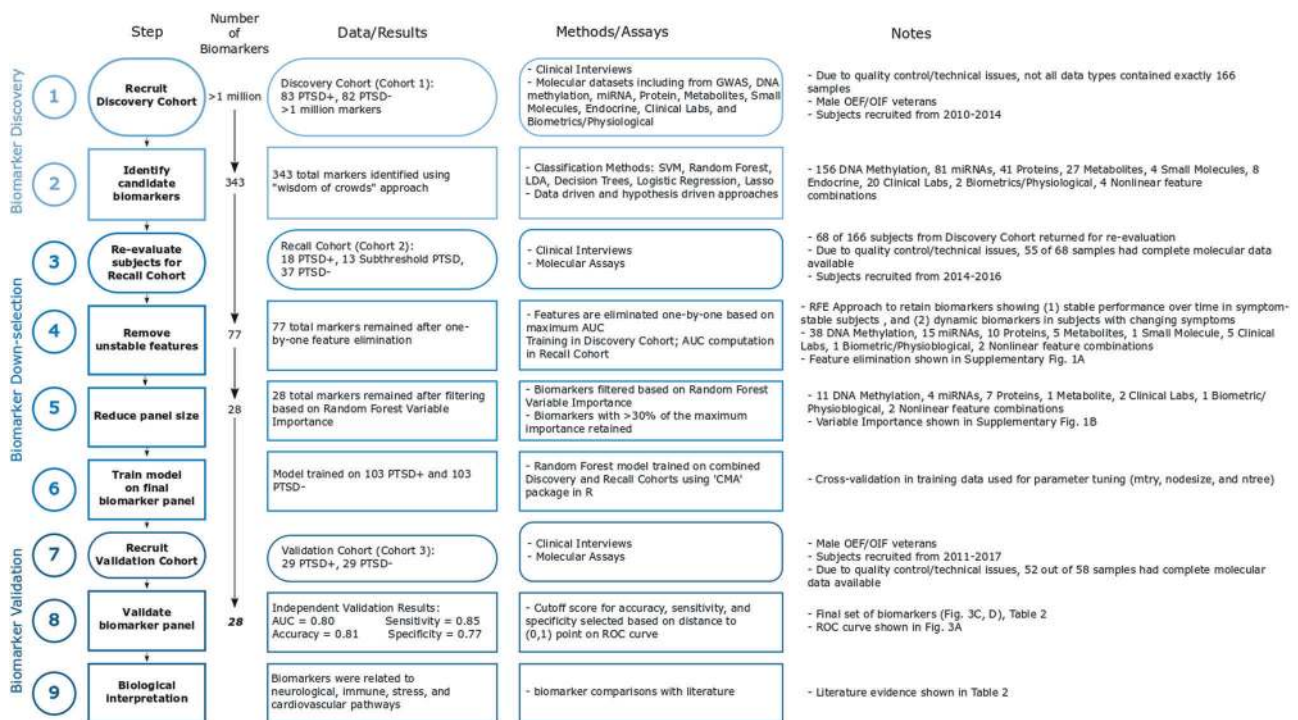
| | Step | Number of Biomarkers | Data/Results | Methods/Assays | Notes |
|---|---|---|---|---|---|
| Biomarker Discovery | 1 Recruit Discovery Cohort | >1 million | Discovery Cohort (Cohort 1): 83 PTSD+, 82 PTSD- >1 million markers | - Clinical Interviews - Molecular datasets including from GWAS, DNA methylation, miRNA, Protein, Metabolites, Small Molecules, Endocrine, Clinical Labs, and Biometrics/Physiological | - Due to quality control/technical issues, not all data types contained exactly 166 samples - Male OEF/OIF veterans - Subjects recruited from 2010-2014 |
| | 2 Identify candidate biomarkers | 343 | 343 total markers identified using "wisdom of crowds" approach | - Classification Methods: SVM, Random Forest, LDA, Decision Trees, Logistic Regression, Lasso - Data driven and hypothesis driven approaches | - 156 DNA Methylation, 81 miRNAs, 41 Proteins, 27 Metabolites, 4 Small Molecules, 8 Endocrine, 20 Clinical Labs, 2 Biometrics/Physiological, 4 Nonlinear feature combinations |
| Biomarker Down-selection | 3 Re-evaluate subjects for Recall Cohort | | Recall Cohort (Cohort 2): 18 PTSD+, 13 Subthreshold PTSD, 37 PTSD- | - Clinical Interviews - Molecular Assays | - 68 of 166 subjects from Discovery Cohort returned for re-evaluation - Due to quality control/technical issues, 55 of 68 samples had complete molecular data available - Subjects recruited from 2014-2016 |
| | 4 Remove unstable features | 77 | 77 total markers remained after one-by-one feature elimination | - Features are eliminated one-by-one based on maximum AUC Training in Discovery Cohort; AUC computation in Recall Cohort | - RFE Approach to retain biomarkers showing (1) stable performance over time in symptom-stable subjects , and (2) dynamic biomarkers in subjects with changing symptoms - 38 DNA Methylation, 15 miRNAs, 10 Proteins, 5 Metabolites, 1 Small Molecule, 5 Clinical Labs, 1 Biometric/Physiological, 2 Nonlinear feature combinations - Feature elimination shown in Supplementary Fig. 1A |
| | 5 Reduce panel size | 28 | 28 total markers remained after filtering based on Random Forest Variable Importance | - Biomarkers filtered based on Random Forest Variable Importance - Biomarkers with >30% of the maximum importance retained | - 11 DNA Methylation, 4 miRNAs, 7 Proteins, 1 Metabolite, 2 Clinical Labs, 1 Biometric/ Physiological, 2 Nonlinear feature combinations - Variable Importance shown in Supplementary Fig. 1B |
| | 6 Train model on final biomarker panel | | Model trained on 103 PTSD+ and 103 PTSD- | - Random Forest model trained on combined Discovery and Recall Cohorts using 'CMA' package in R | - Cross-validation in training data used for parameter tuning (mtry, nodesize, and ntree) |
| Biomarker Validation | 7 Recruit Validation Cohort | | Validation Cohort (Cohort 3): 29 PTSD+, 29 PTSD- | - Clinical Interviews - Molecular Assays | - Male OEF/OIF veterans - Subjects recruited from 2011-2017 - Due to quality control/technical issues, 52 out of 58 samples had complete molecular data available |
| | 8 Validate biomarker panel | 28 | Independent Validation Results: AUC = 0.80 Sensitivity = 0.85 Accuracy = 0.81 Specificity = 0.77 | - Cutoff score for accuracy, sensitivity, and specificity selected based on distance to (0,1) point on ROC curve | - Final set of biomarkers (Fig. 3C, D), Table 2 - ROC curve shown in Fig. 3A |
| | 9 Biological interpretation | | Biomarkers were related to neurological, immune, stress, and cardiovascular pathways | - biomarker comparisons with literature | - Literature evidence shown in Table 2 |